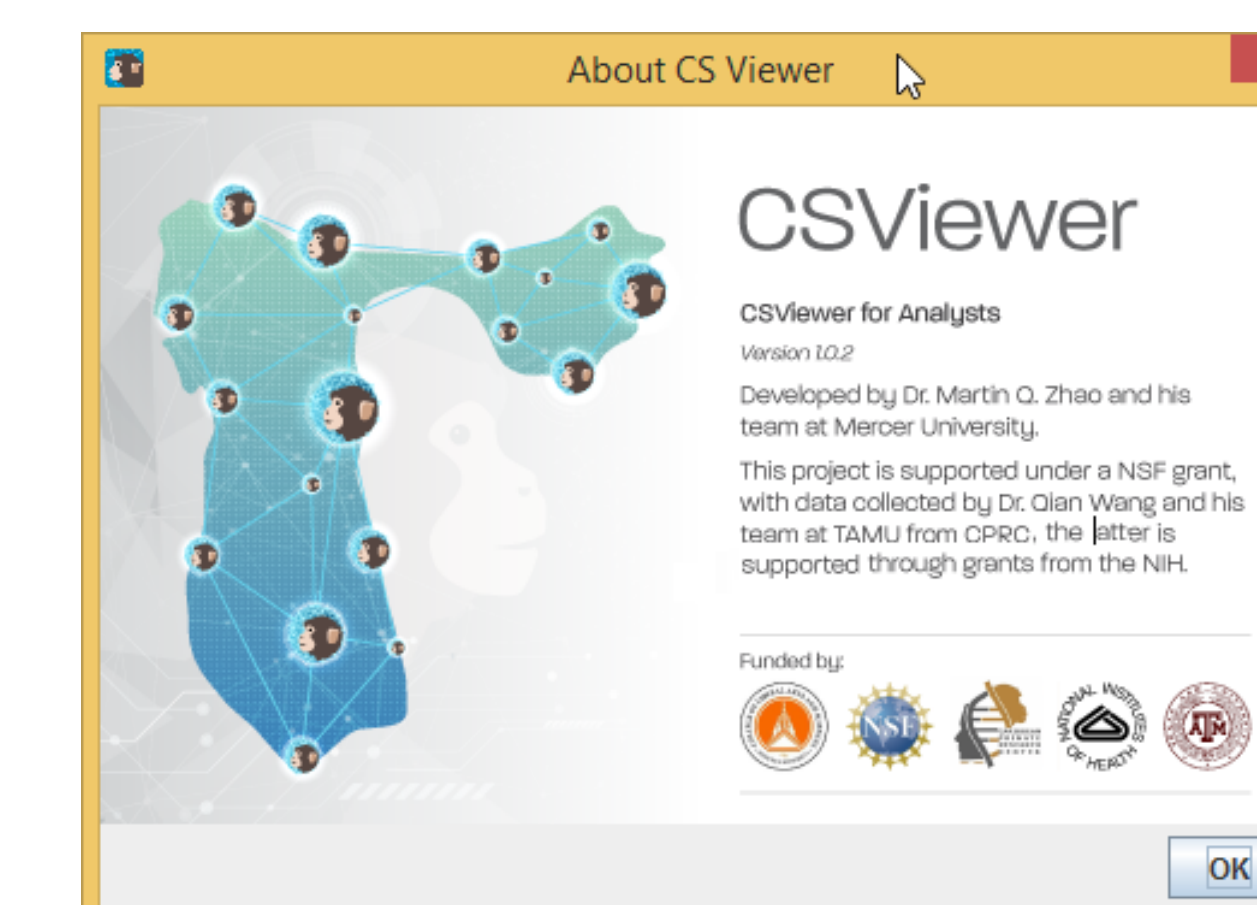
About CS Viewer

CSViewer

CSViewer for Analysts

Version 1.0.2

Developed by Dr. Martin Q. Zhao and his team at Mercer University.

This project is supported under a NSF grant, with data collected by Dr. Qian Wang and his team at TAMU from CPRC, the latter is supported through grants from the NIH.

Funded by:

NSF

NATIONAL INSTITUTES OF HEALTH

ATM

OK